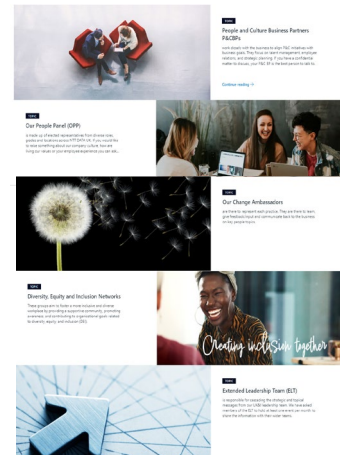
TOPIC

People and Culture Business Partners P&CBPs

work closely with the business to align P&C initiatives with business goals. They focus on talent management, employee relations, and strategic planning. If you have a confidential matter to discuss, your P&C BP is the best person to talk to.

Continue reading →

TOPIC

Our People Panel (OPP)

is made up of elected representatives from diverse roles, grades and locations across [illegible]. If you would like to raise something about our company culture, have see things our values or your employee experience you can ask...

TOPIC

Our Change Ambassadors

are there to represent each practice. They are there to learn, give feedback/input and communicate back to the business on key people topics.

TOPIC

Diversity, Equity and Inclusion Networks

These groups aim to foster a more inclusive and diverse workplace by providing a supportive community, promoting awareness, and contributing to organisational goals related to diversity, equity, and inclusion (DEI).

Creating inclusion together

TOPIC

Extended Leadership Team (ELT)

is responsible for cascading the strategic and topical messages from our UKB leadership team. We have asked members of the ELT to hold at least one event per month to share the information with their wider teams.